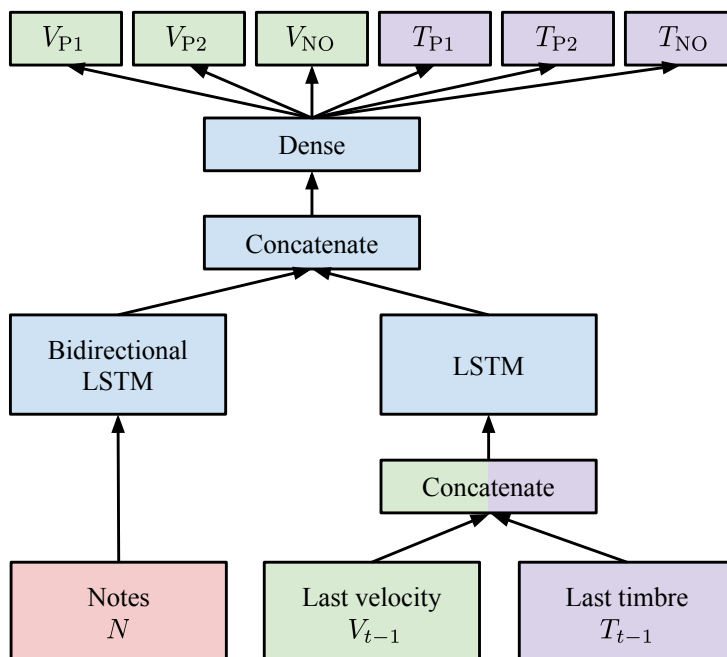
$V_{\mathrm{P1}}$ $V_{\mathrm{P2}}$ $V_{\mathrm{NO}}$ $T_{\mathrm{P1}}$ $T_{\mathrm{P2}}$ $T_{\mathrm{NO}}$

Dense

Concatenate

Bidirectional LSTM

LSTM

Concatenate

Notes $N$

Last velocity $V_{t-1}$

Last timbre $T_{t-1}$